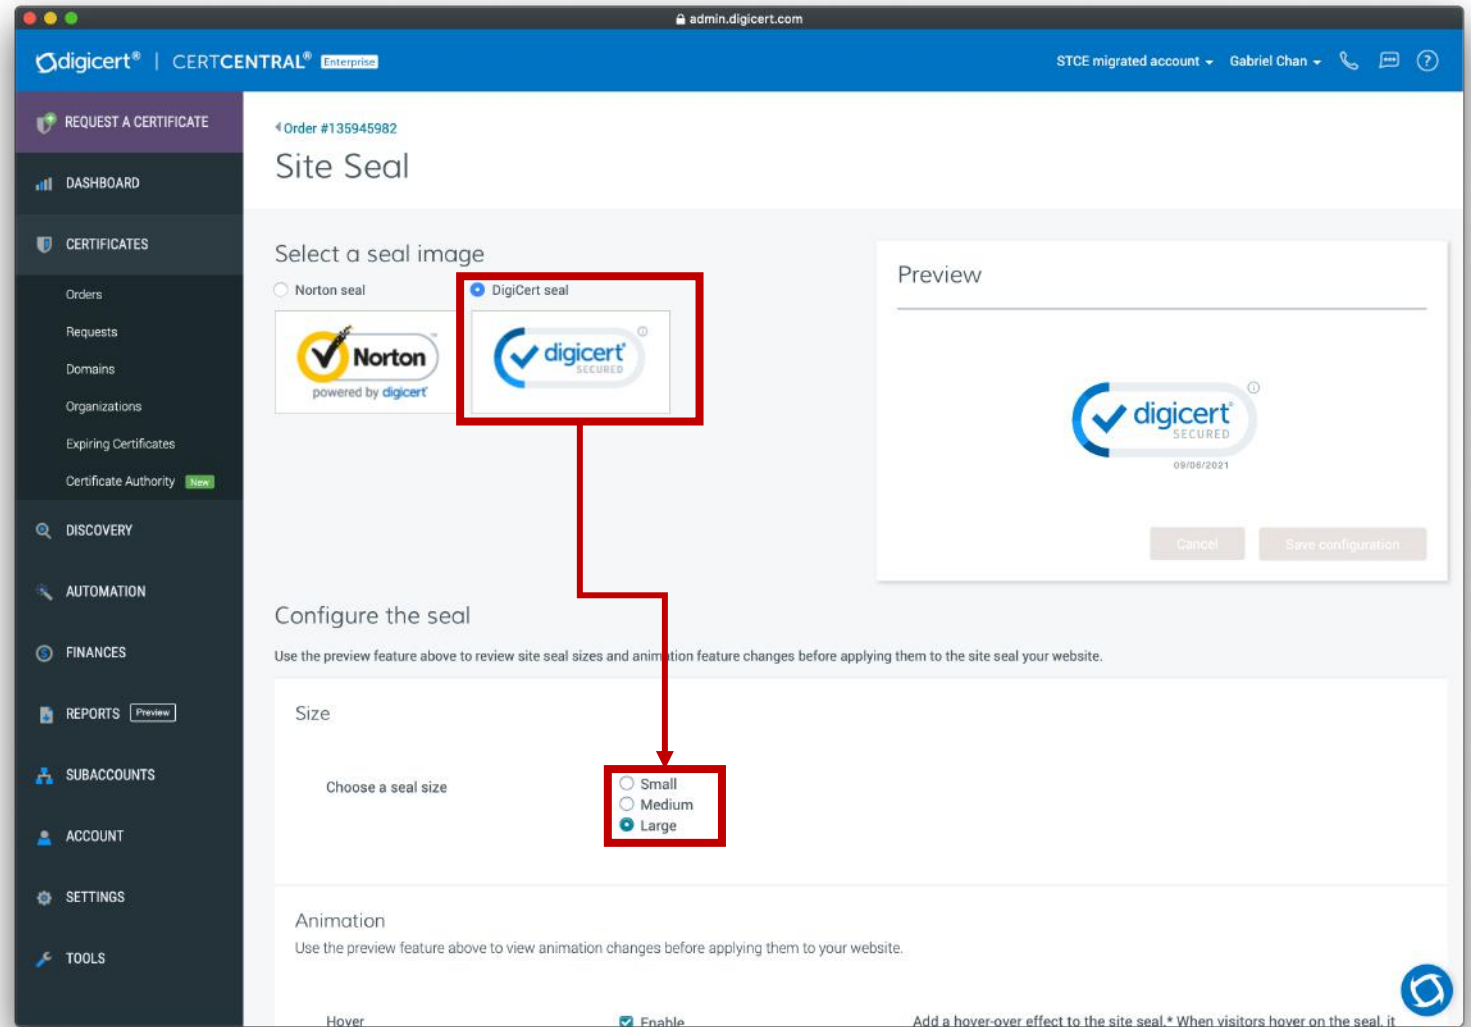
admin.digicert.com

digicert® | CERTCENTRAL® Enterprise

STCE migrated account Gabriel Chan

REQUEST A CERTIFICATE
DASHBOARD
CERTIFICATES
Orders
Requests
Domains
Organizations
Expiring Certificates
Certificate Authority New
DISCOVERY
AUTOMATION
FINANCES
REPORTS Preview
SUBACCOUNTS
ACCOUNT
SETTINGS
TOOLS

Order #135945982

Site Seal

Select a seal image

Norton seal

Norton powered by digicert

DigiCert seal

digicert SECURED

Preview

digicert SECURED
09/06/2021

Cancel Save configuration

Configure the seal

Use the preview feature above to review site seal sizes and animation feature changes before applying them to the site seal your website.

Size

Choose a seal size

Small
Medium
Large

Animation

Use the preview feature above to view animation changes before applying them to your website.

Hover

Enable

Add a hover-over effect to the site seal.* When visitors hover on the seal, it